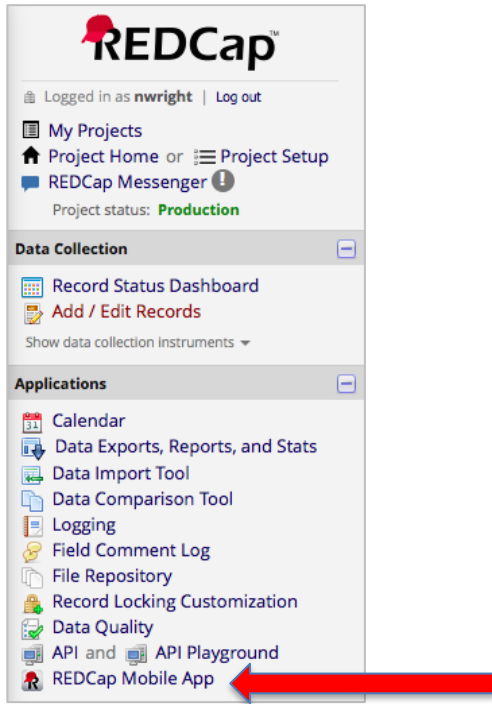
REDCap™

Logged in as nwright | Log out

My Projects
Project Home or Project Setup
REDCap Messenger
Project status: Production

Data Collection

Record Status Dashboard
Add / Edit Records
Show data collection instruments

Applications

31 Calendar
Data Exports, Reports, and Stats
Data Import Tool
Data Comparison Tool
Logging
Field Comment Log
File Repository
Record Locking Customization
Data Quality
API and API Playground
REDCap Mobile App